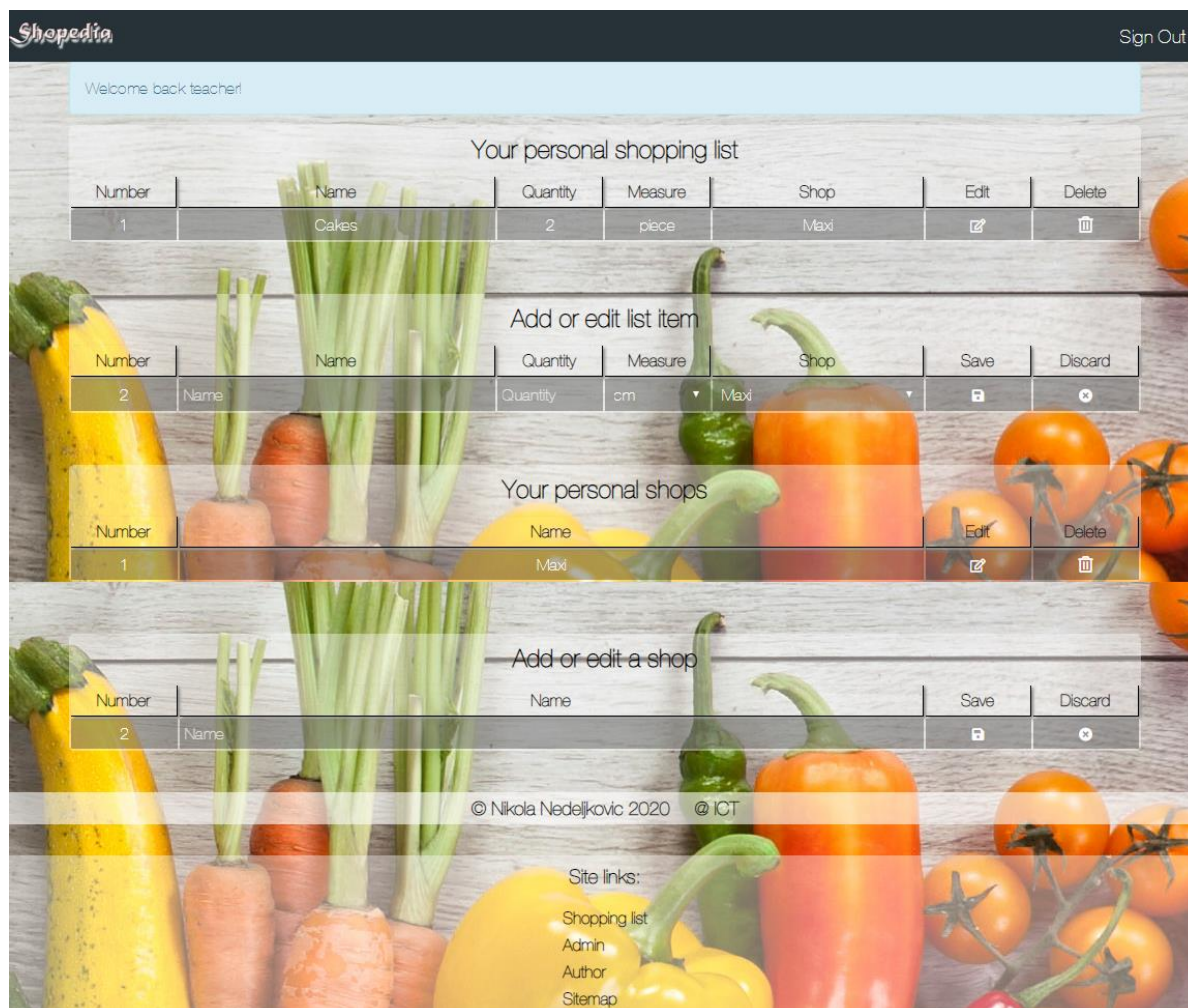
Shopedia

Sign Out

Welcome back teacher!

Your personal shopping list

| Number | Name | Quantity | Measure | Shop | Edit | Delete |
|---|---|---|---|---|---|---|
| 1 | Cakes | 2 | piece | Maxi | | |

Add or edit list item

| Number | Name | Quantity | Measure | Shop | Save | Discard |
|---|---|---|---|---|---|---|
| 2 | Name | Quantity | cm | Maxi | | |

Your personal shops

| Number | Name | Edit | Delete |
|---|---|---|---|
| 1 | Maxi | | |

Add or edit a shop

| Number | Name | Save | Discard |
|---|---|---|---|
| 2 | Name | | |

© Nikola Nedeljkovic 2020 @ ICT

Site links:

Shopping list
Admin
Author
Sitemap